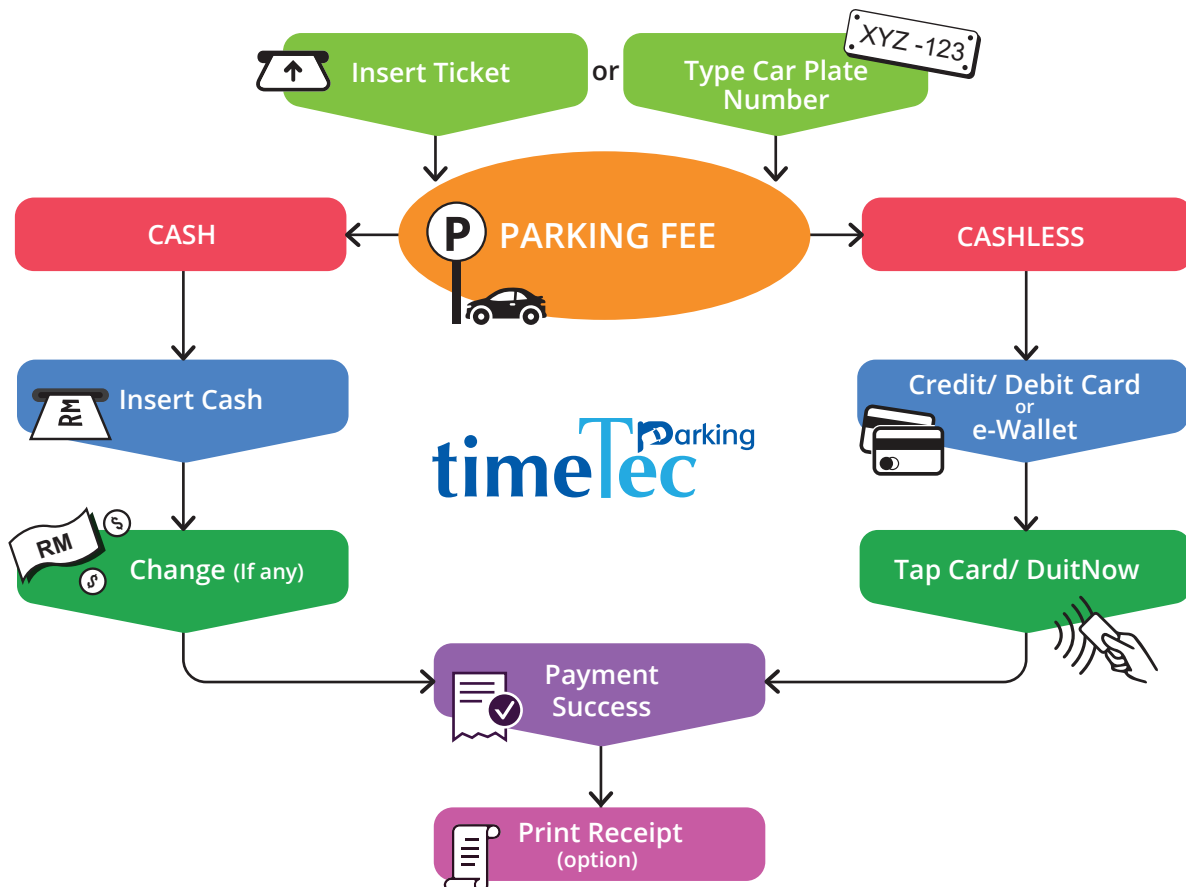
Insert Ticket

or

Type Car Plate Number

XYZ -123

P PARKING FEE

CASH

CASHLESS

RM

Insert Cash

timeTec Parking

Credit/ Debit Card
or
e-Wallet

RM

Change (If any)

Tap Card/ DuitNow

Payment Success

Print Receipt (option)